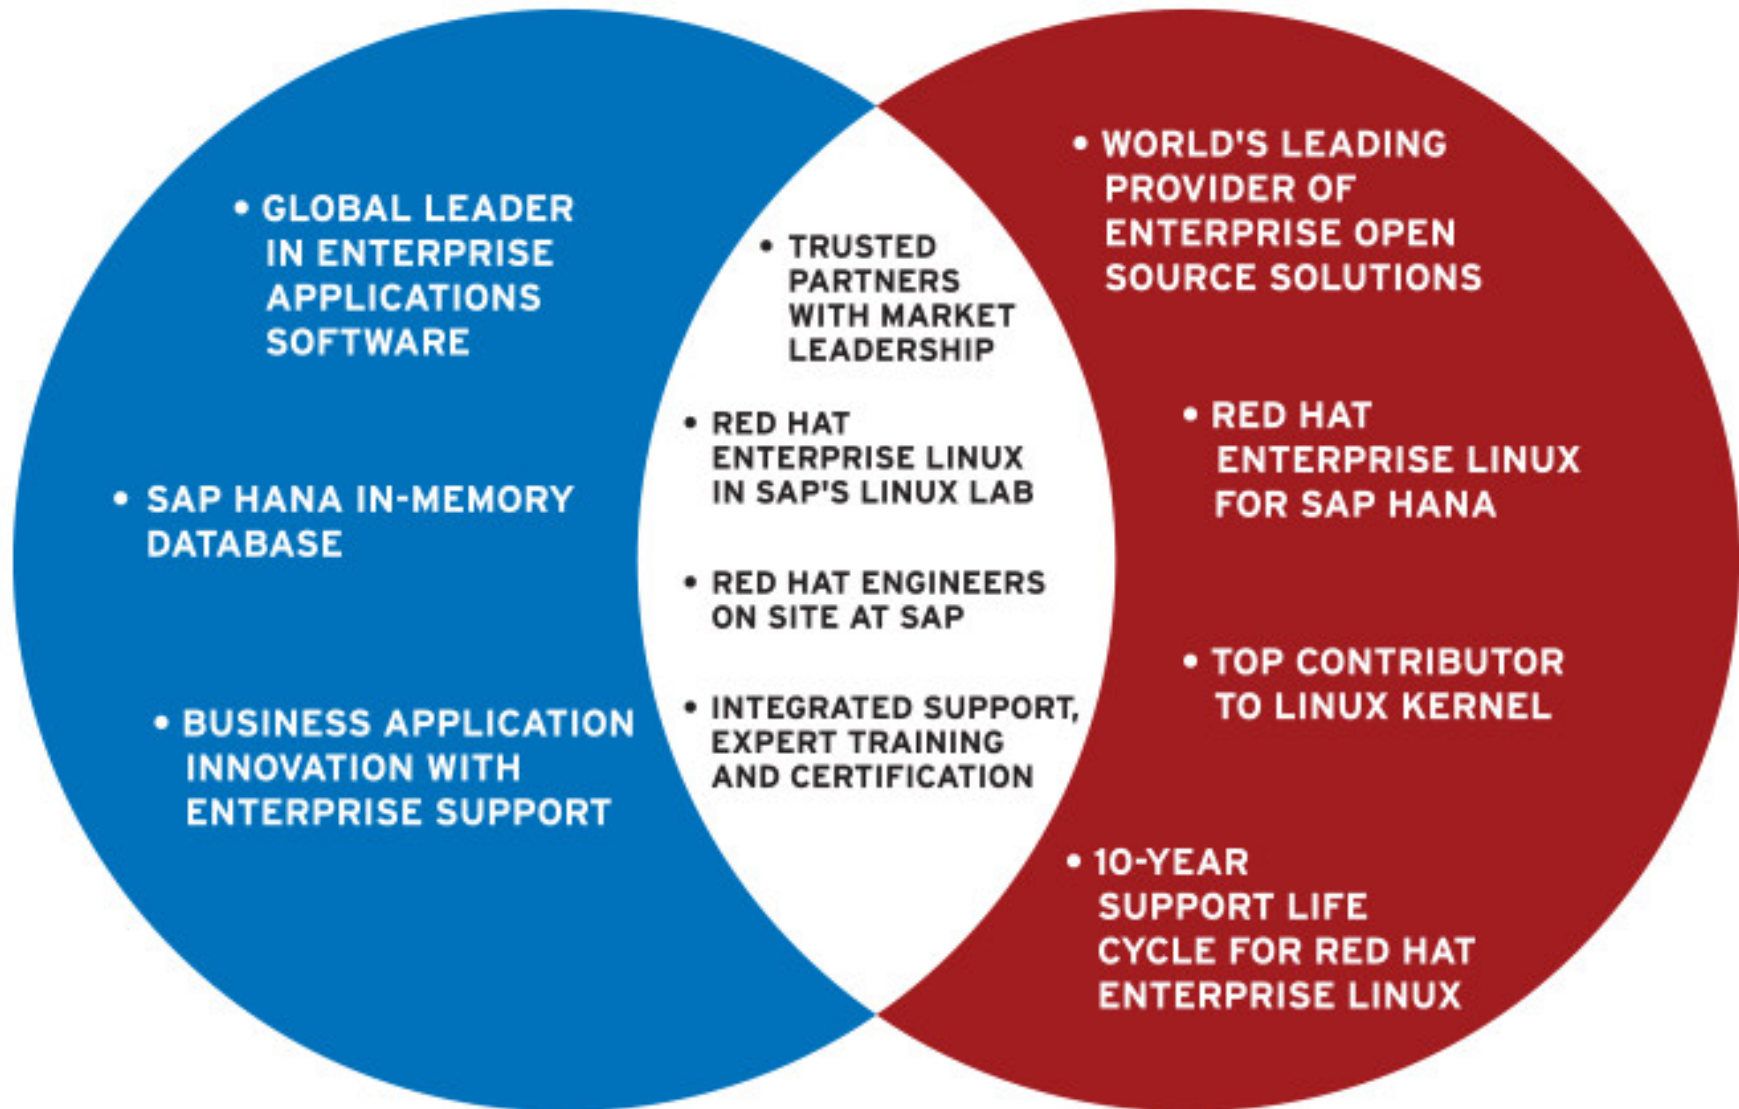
• GLOBAL LEADER IN ENTERPRISE APPLICATIONS SOFTWARE

• SAP HANA IN-MEMORY DATABASE

• BUSINESS APPLICATION INNOVATION WITH ENTERPRISE SUPPORT

• TRUSTED PARTNERS WITH MARKET LEADERSHIP

• RED HAT ENTERPRISE LINUX IN SAP'S LINUX LAB

• RED HAT ENGINEERS ON SITE AT SAP

• INTEGRATED SUPPORT, EXPERT TRAINING AND CERTIFICATION

• WORLD'S LEADING PROVIDER OF ENTERPRISE OPEN SOURCE SOLUTIONS

• RED HAT ENTERPRISE LINUX FOR SAP HANA

• TOP CONTRIBUTOR TO LINUX KERNEL

• 10-YEAR SUPPORT LIFE CYCLE FOR RED HAT ENTERPRISE LINUX